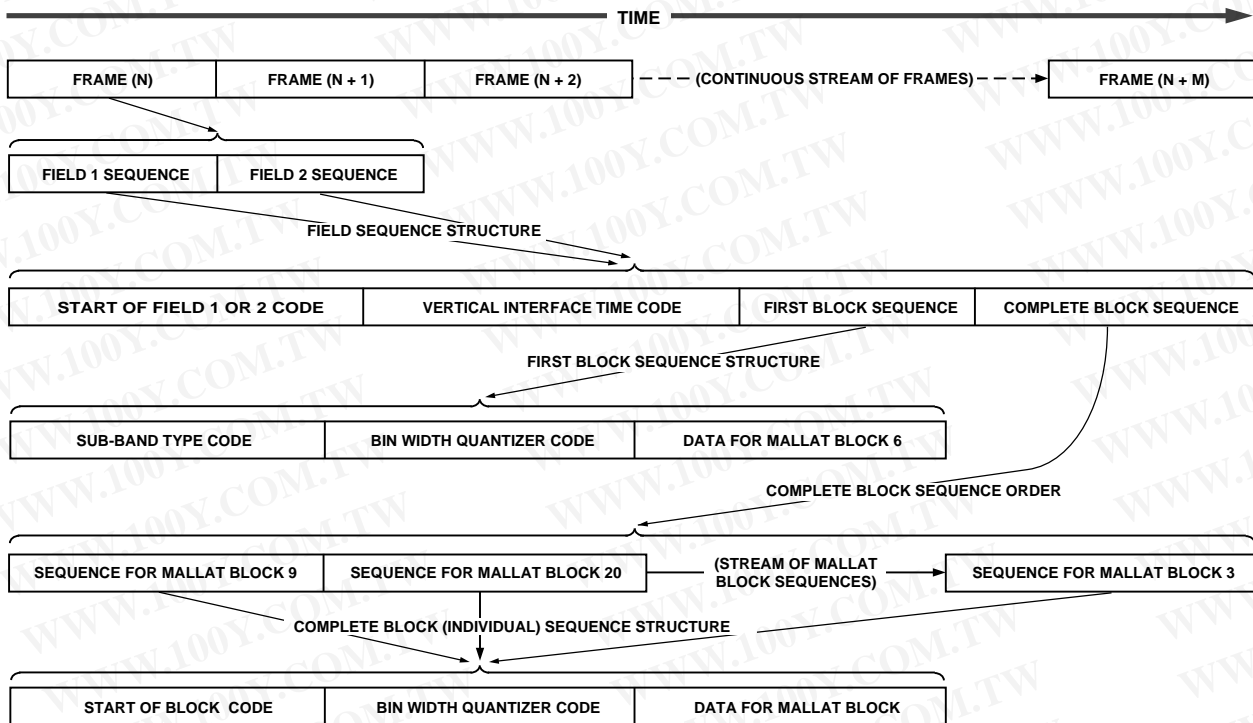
TIME

FRAME (N)
FRAME (N + 1)
FRAME (N + 2)
(CONTINUOUS STREAM OF FRAMES)
FRAME (N + M)

FIELD 1 SEQUENCE
FIELD 2 SEQUENCE

FIELD SEQUENCE STRUCTURE

START OF FIELD 1 OR 2 CODE
VERTICAL INTERFACE TIME CODE
FIRST BLOCK SEQUENCE
COMPLETE BLOCK SEQUENCE

FIRST BLOCK SEQUENCE STRUCTURE

SUB-BAND TYPE CODE
BIN WIDTH QUANTIZER CODE
DATA FOR MALLAT BLOCK 6

COMPLETE BLOCK SEQUENCE ORDER

SEQUENCE FOR MALLAT BLOCK 9
SEQUENCE FOR MALLAT BLOCK 20
(STREAM OF MALLAT BLOCK SEQUENCES)
SEQUENCE FOR MALLAT BLOCK 3

COMPLETE BLOCK (INDIVIDUAL) SEQUENCE STRUCTURE

START OF BLOCK CODE
BIN WIDTH QUANTIZER CODE
DATA FOR MALLAT BLOCK

WWW.100Y.COM.TW